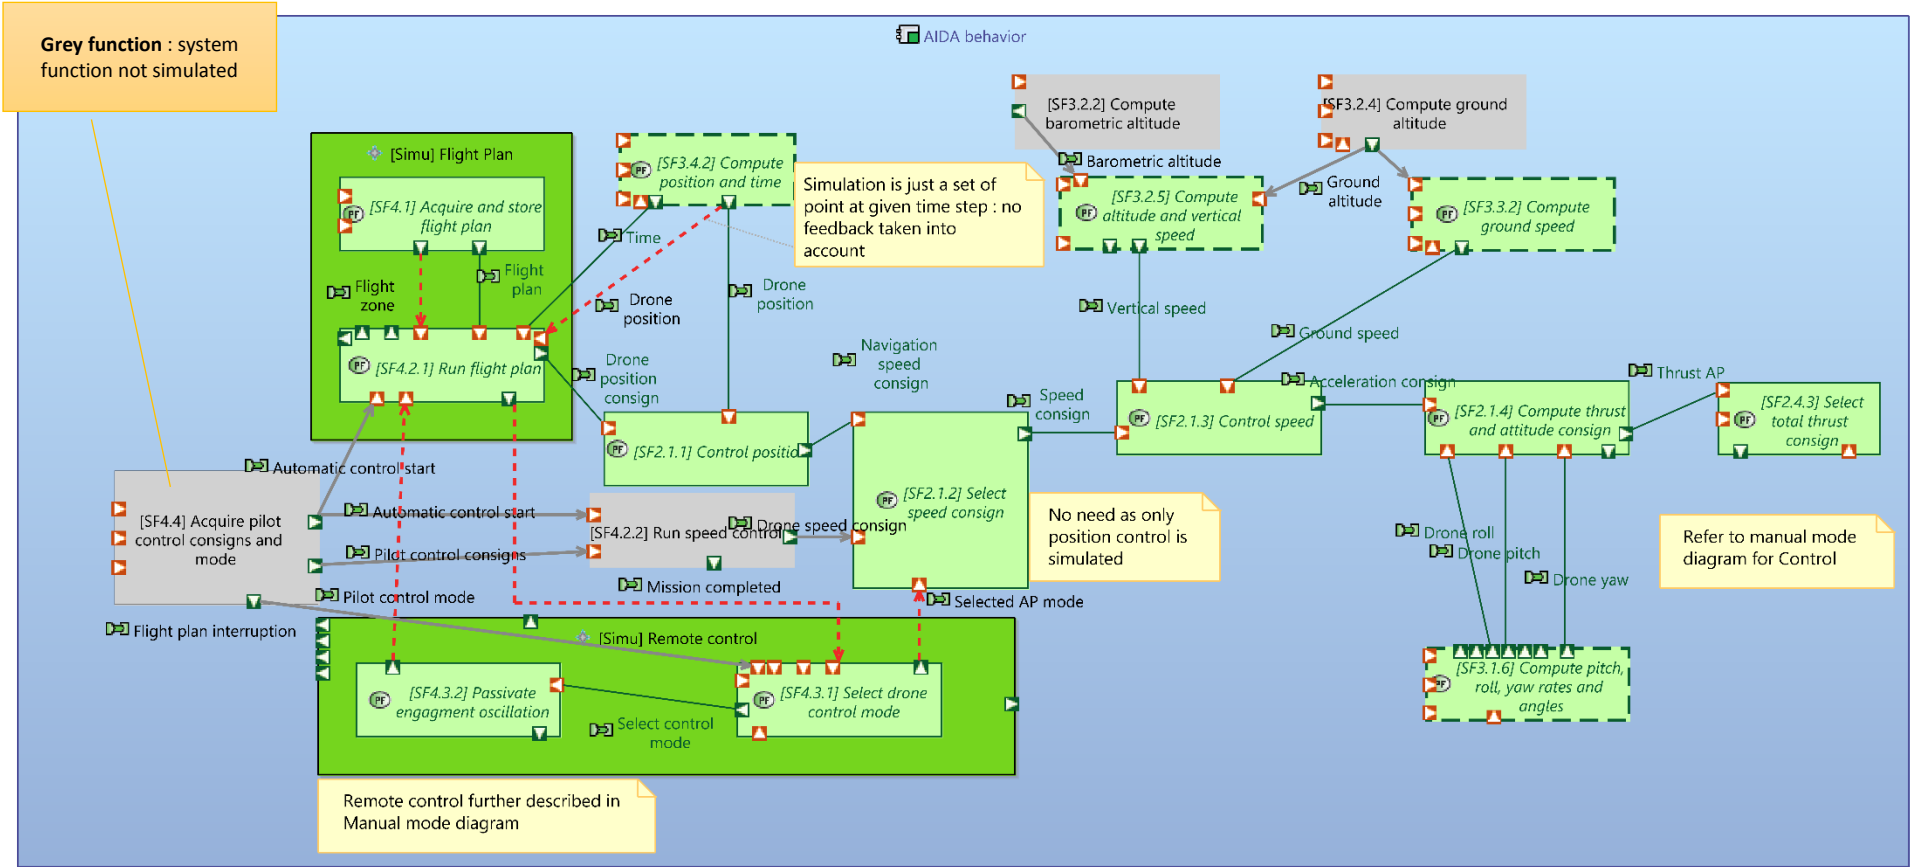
**Grey function** : system function not simulated

AIDA behavior

[SF3.2.2] Compute barometric altitude

[SF3.2.4] Compute ground altitude

[Simu] Flight Plan

[SF4.1] Acquire and store flight plan

[SF3.4.2] Compute position and time

Simulation is just a set of point at given time step : no feedback taken into account

Barometric altitude

[SF3.2.5] Compute altitude and vertical speed

Ground altitude

[SF3.3.2] Compute ground speed

Time

Flight plan

Flight zone

Drone position

Drone position

[SF4.2.1] Run flight plan

Vertical speed

Ground speed

Navigation speed consign

Drone position consign

Thrust AP

Acceleration consign

Speed consign

[SF2.1.3] Control speed

[SF2.1.4] Compute thrust and attitude consign

[SF2.4.3] Select total thrust consign

[SF2.1.1] Control positio

Automatic control start

[SF2.1.2] Select speed consign

[SF4.4] Acquire pilot control consigns and mode

Automatic control start

No need as only position control is simulated

[SF4.2.2] Run speed control

Drone speed consign

Drone roll

Drone pitch

Refer to manual mode diagram for Control

Pilot control consigns

Drone yaw

Mission completed

Pilot control mode

Selected AP mode

Flight plan interruption

[Simu] Remote control

[SF3.1.6] Compute pitch, roll, yaw rates and angles

[SF4.3.2] Passivate engagment oscillation

[SF4.3.1] Select drone control mode

Select control mode

Remote control further described in Manual mode diagram